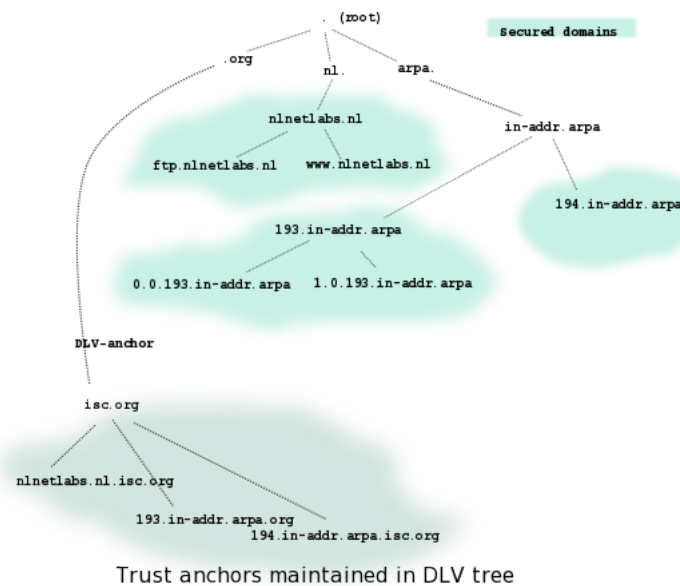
. (root)

Secured domains

.org

nl.

arpa.

nlnetlabs.nl

in-addr.arpa

ftp.nlnetlabs.nl

www.nlnetlabs.nl

194.in-addr.arpa

193.in-addr.arpa

0.0.193.in-addr.arpa

1.0.193.in-addr.arpa

DLV-anchor

isc.org

nlnetlabs.nl.isc.org

193.in-addr.arpa.org

194.in-addr.arpa.isc.org

Trust anchors maintained in DLV tree